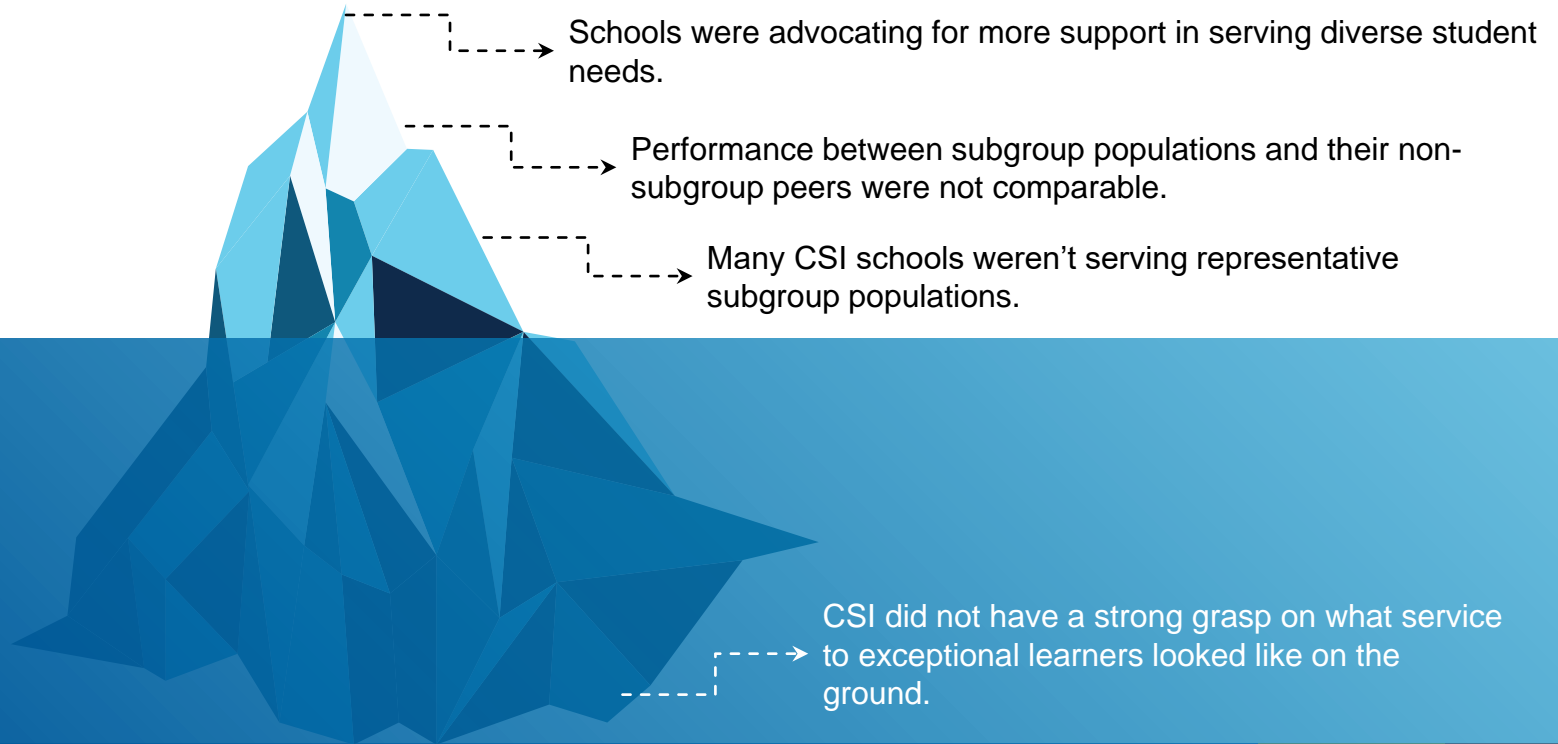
Schools were advocating for more support in serving diverse student needs.

Performance between subgroup populations and their non-subgroup peers were not comparable.

Many CSI schools weren’t serving representative subgroup populations.

CSI did not have a strong grasp on what service to exceptional learners looked like on the ground.